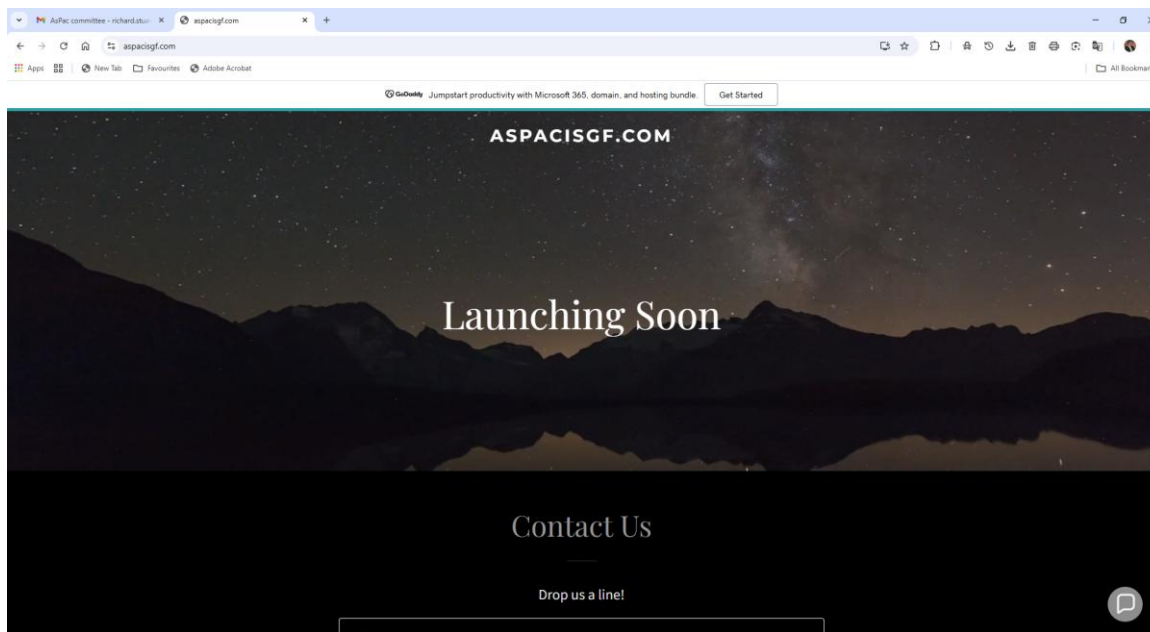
AsPac committee - richard.stu
aspacisgf.com
aspacisgf.com
Apps New Tab Favourites Adobe Acrobat
All Bookmar
GoDaddy Jumpstart productivity with Microsoft 365, domain, and hosting bundle. Get Started

ASPACISGF.COM

Launching Soon

Contact Us

Drop us a line!